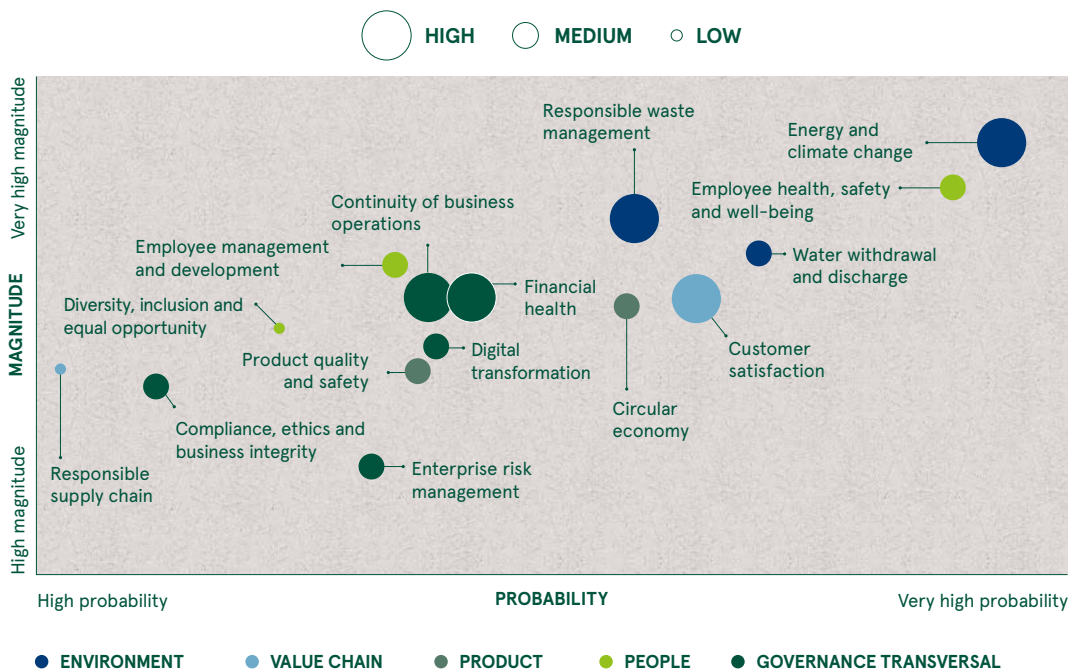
HIGH MEDIUM LOW

Very high magnitude

MAGNITUDE

High magnitude

Responsible waste management

Energy and climate change

Employee health, safety and well-being

Continuity of business operations

Employee management and development

Water withdrawal and discharge

Diversity, inclusion and equal opportunity

Financial health

Customer satisfaction

Product quality and safety

Digital transformation

Circular economy

Compliance, ethics and business integrity

Responsible supply chain

Enterprise risk management

High probability

PROBABILITY

Very high probability

ENVIRONMENT VALUE CHAIN PRODUCT PEOPLE GOVERNANCE TRANSVERSAL